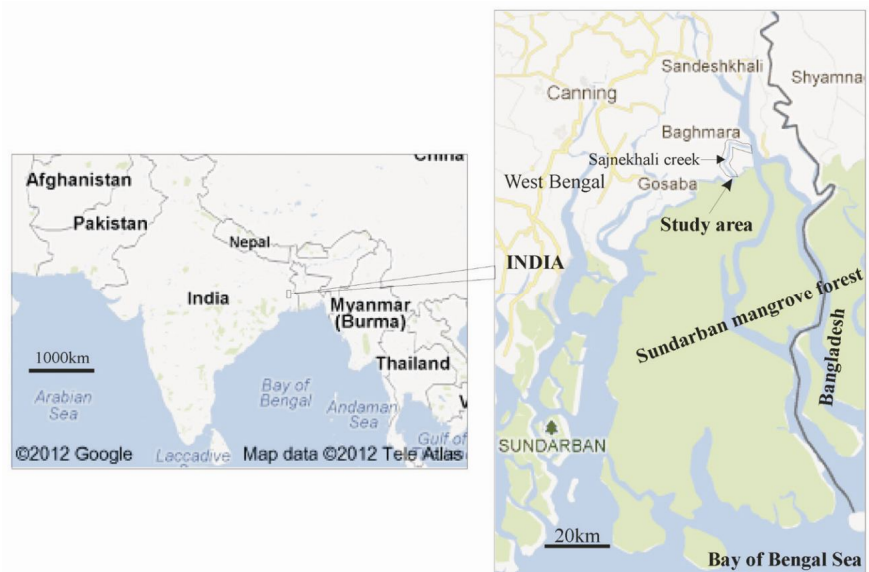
China
Afghanistan
Pakistan
Nepal
India
Myanmar (Burma)
Thailand
1000km
Arabian Sea
Bay of Bengal
Andaman Sea
Gulf of
©2012 Google
Laccadive
Map data ©2012 Tele Atlas

Sandeshkhali
Shyamna
Canning
Baghmara
Sajnekhali creek
West Bengal
Gosaba
Study area
INDIA
Sundarban mangrove forest
Bangladesh
SUNDARBAN
20km
Bay of Bengal Sea